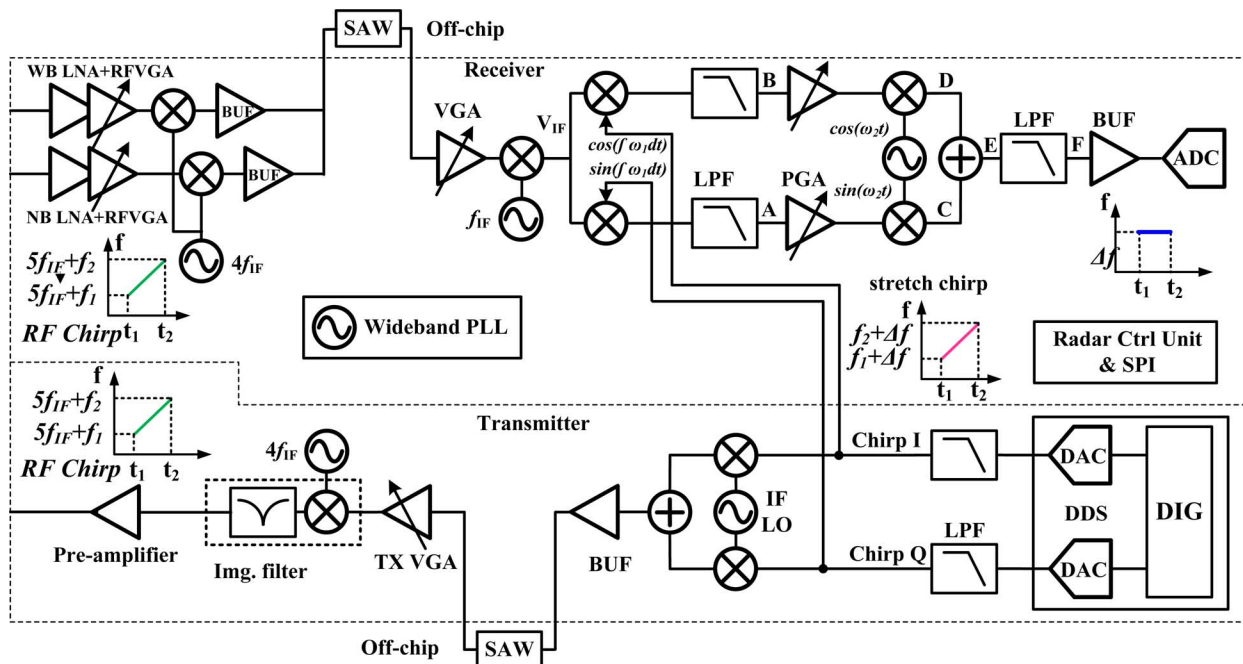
SAW
Off-chip
Receiver
WB LNA+RFVGA
BUF
BUF
NB LNA+RFVGA
$4f_{IF}$
$5f_{IF}+f_2$
$5f_{IF}+f_1$
f
RF Chirp $t_1$ $t_2$
VGA
$V_{IF}$
$f_{IF}$
$cos(\int \omega_1 dt)$
$sin(\int \omega_1 dt)$
B
LPF
A
PGA
D
$cos(\omega_2 t)$
$sin(\omega_2 t)$
C
E
LPF
F
BUF
ADC
f
$\Delta f$
$t_1$ $t_2$
stretch chirp
f
$f_2+\Delta f$
$f_1+\Delta f$
$t_1$ $t_2$
Wideband PLL
Radar Ctrl Unit & SPI
Transmitter
f
$5f_{IF}+f_2$
$5f_{IF}+f_1$
RF Chirp $t_1$ $t_2$
$4f_{IF}$
Pre-amplifier
Img. filter
TX VGA
BUF
IF LO
Chirp I
Chirp Q
LPF
DAC
DAC
DDS
DIG
Off-chip
SAW